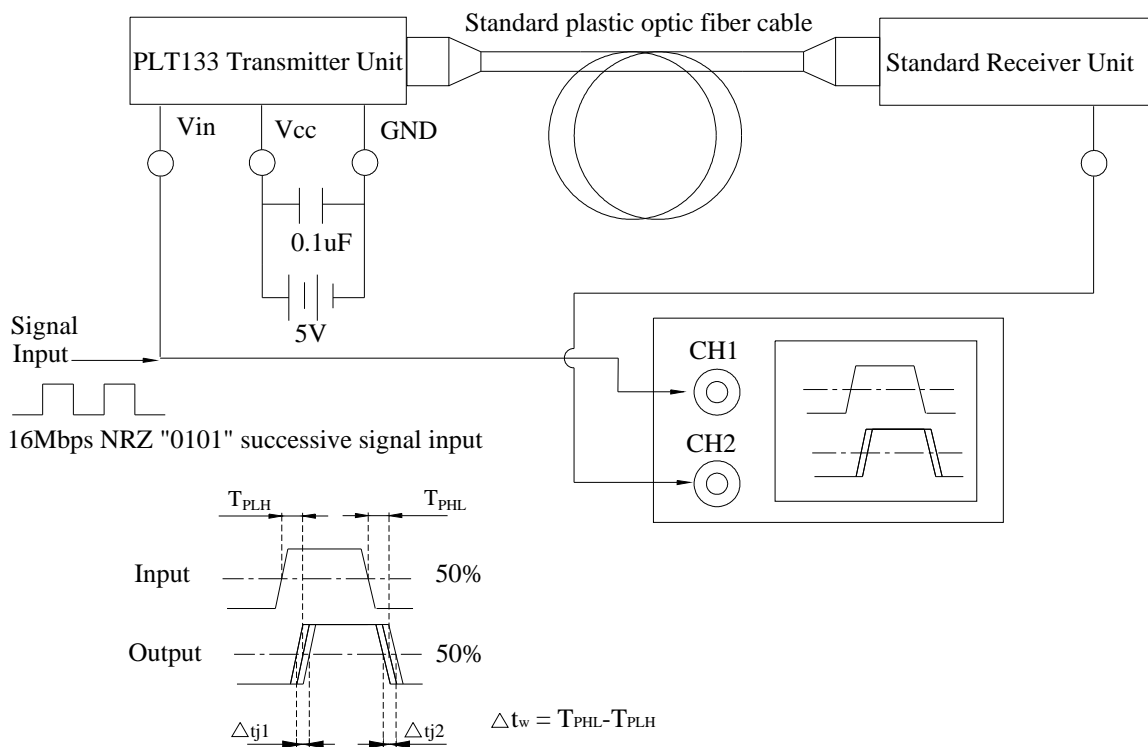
Standard plastic optic fiber cable

PLT133 Transmitter Unit

Standard Receiver Unit

Vin

Vcc

GND

0.1uF

5V

Signal Input

CH1

CH2

16Mbps NRZ "0101" successive signal input

$T_{PLH}$

$T_{PHL}$

Input

50%

Output

50%

$\triangle tj1$

$\triangle tj2$

$\triangle t_w = T_{PHL} - T_{PLH}$